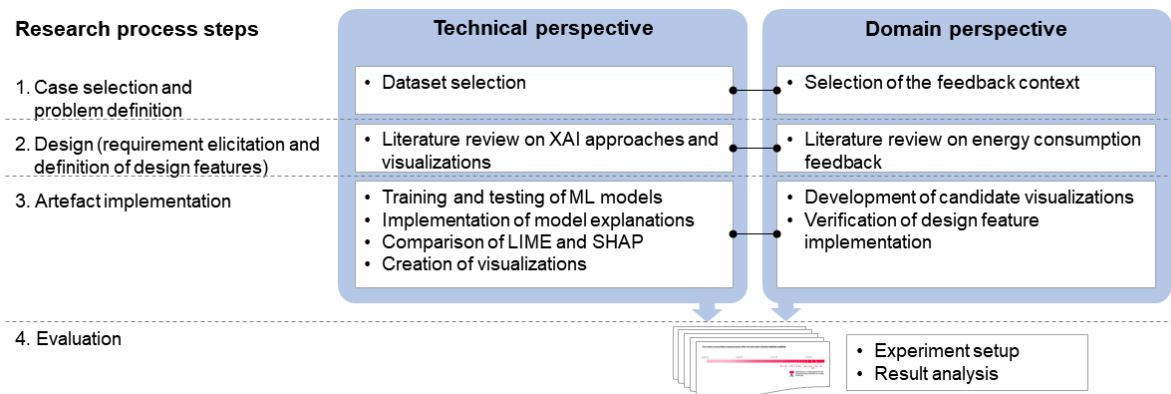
Research process steps

Technical perspective

Domain perspective

1. Case selection and problem definition

• Dataset selection

• Selection of the feedback context

2. Design (requirement elicitation and definition of design features)

• Literature review on XAI approaches and visualizations

• Literature review on energy consumption feedback

3. Artefact implementation

• Training and testing of ML models
• Implementation of model explanations
• Comparison of LIME and SHAP
• Creation of visualizations

• Development of candidate visualizations
• Verification of design feature implementation

4. Evaluation

• Experiment setup
• Result analysis